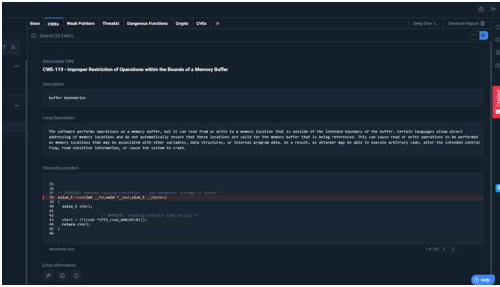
Sinks CWEs Weak Pointers ThreatAI Dangerous Functions Crypto CVEs

Deep Dive Generate Report

Search 33 CWEs...

Discovered CWE

CWE-119 - Improper Restriction of Operations within the Bounds of a Memory Buffer

Description

buffer boundaries.

Long Description

The software performs operations on a memory buffer, but it can read from or write to a memory location that is outside of the intended boundary of the buffer. Certain languages allow direct addressing of memory locations and do not automatically ensure that these locations are valid for the memory buffer that is being referenced. This can cause read or write operations to be performed on memory locations that may be associated with other variables, data structures, or internal program data. As a result, an attacker may be able to execute arbitrary code, alter the intended control flow, read sensitive information, or cause the system to crash.

Discovery location

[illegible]

decompile view

1 of 135

Extra information

Help